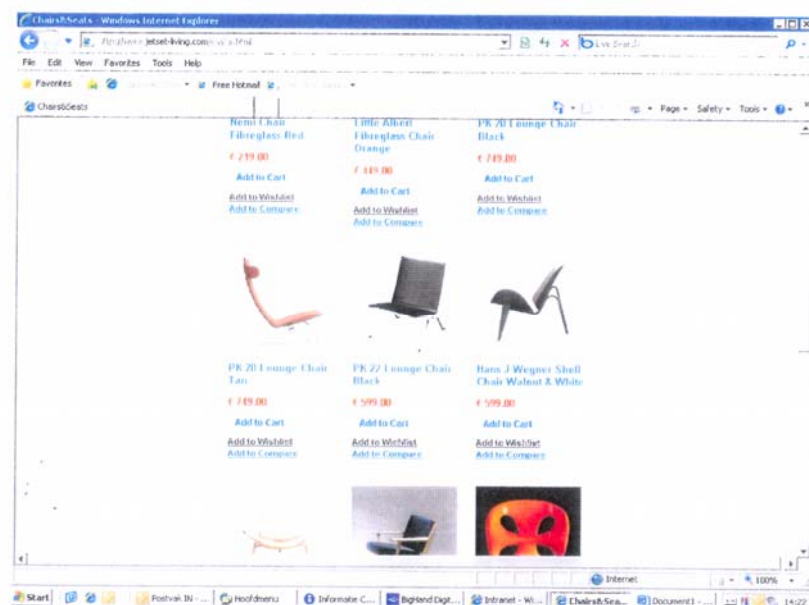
Chairs&Seats - Windows Internet Explorer

http://www.jetset-living.com/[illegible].html

Live Search

File Edit View Favorites Tools Help

Favorites

Free Hotmail

Chairs&Seats

Page ▾ Safety ▾ Tools ▾

Nemi Chair Fibreglass Red

€ 219.00

Add to Cart

Add to Wishlist
Add to Compare

Little Albert Fibreglass Chair Orange

€ 149.00

Add to Cart

Add to Wishlist
Add to Compare

PK 20 Lounge Chair Black

€ 749.00

Add to Cart

Add to Wishlist
Add to Compare

PK 20 Lounge Chair Tan

€ 749.00

Add to Cart

Add to Wishlist
Add to Compare

PK 22 Lounge Chair Black

€ 599.00

Add to Cart

Add to Wishlist
Add to Compare

Hans J Wegner Shell Chair Walnut & White

€ 599.00

Add to Cart

Add to Wishlist
Add to Compare

Internet

100%

Start

Postvak IN - ...

Hoofdmenu

Informatie C...

BigHand Digit...

Intranet - Wi...

Chairs&Sea...

Document1 - ...

14:27